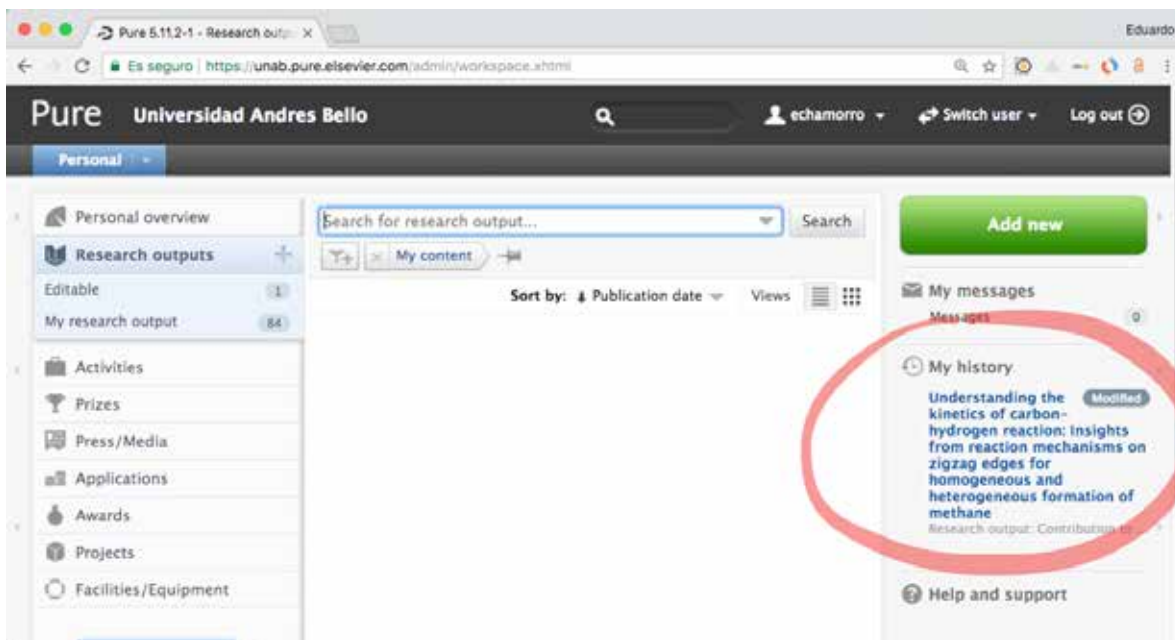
Pure 5.11.2-1 - Research outp ×

Eduardo

Es seguro | https://unab.pure.elsevier.com/admin/workspace.xhtml

Pure Universidad Andres Bello

echamorro

Switch user

Log out

Personal

Personal overview

Research outputs

Editable 1

My research output 84

Activities

Prizes

Press/Media

Applications

Awards

Projects

Facilities/Equipment

Search for research output...

Search

My content

Sort by: Publication date

Views

Add new

My messages

Messages 0

My history

Understanding the kinetics of carbon-hydrogen reaction: Insights from reaction mechanisms on zigzag edges for homogeneous and heterogeneous formation of methane

Modified

Research output: Contribution to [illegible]

Help and support